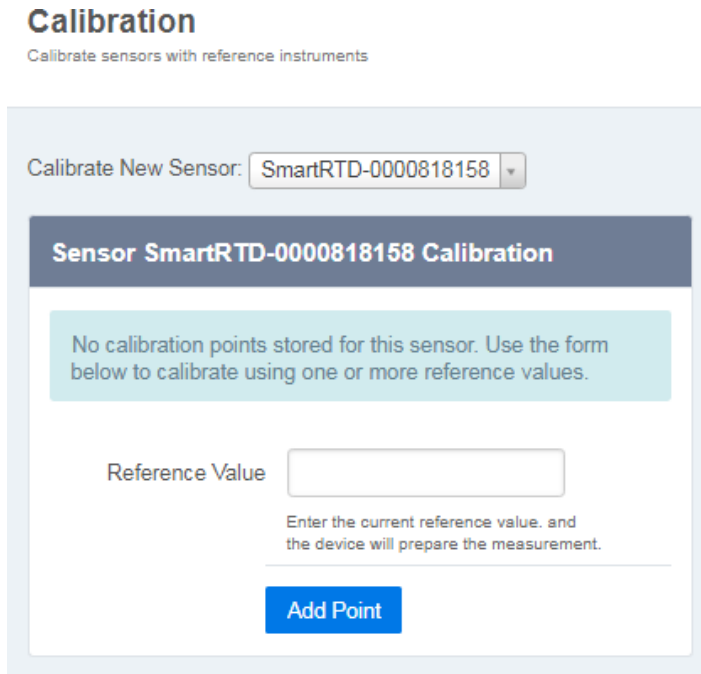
Calibration
Calibrate sensors with reference instruments

Calibrate New Sensor: SmartRTD-0000818158

Sensor SmartRTD-0000818158 Calibration

No calibration points stored for this sensor. Use the form below to calibrate using one or more reference values.

Reference Value

Enter the current reference value. and the device will prepare the measurement.

Add Point